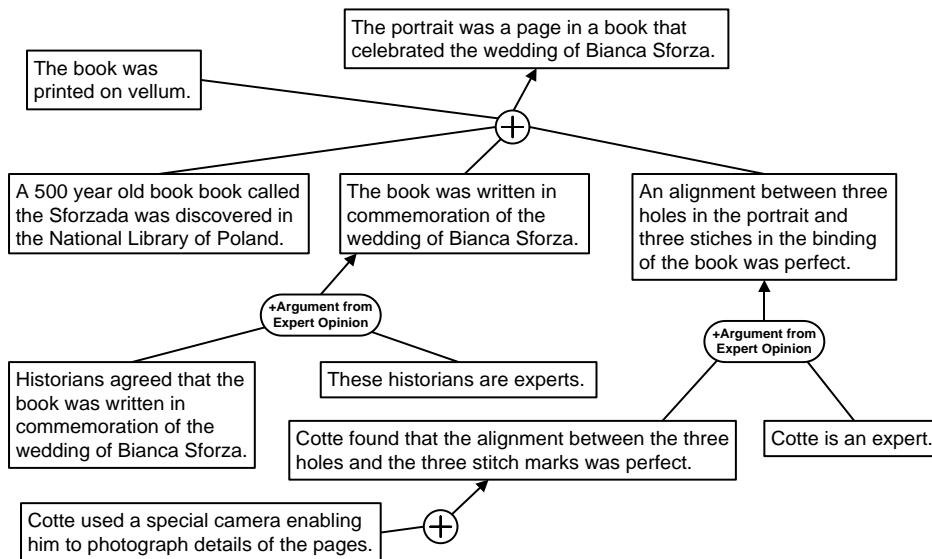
The portrait was a page in a book that celebrated the wedding of Bianca Sforza.

The book was printed on vellum.

A 500 year old book book called the Sforzada was discovered in the National Library of Poland.

The book was written in commemoration of the wedding of Bianca Sforza.

An alignment between three holes in the portrait and three stiches in the binding of the book was perfect.

+Argument from Expert Opinion

Historians agreed that the book was written in commemoration of the wedding of Bianca Sforza.

These historians are experts.

+Argument from Expert Opinion

Cotte found that the alignment between the three holes and the three stitch marks was perfect.

Cotte is an expert.

Cotte used a special camera enabling him to photograph details of the pages.